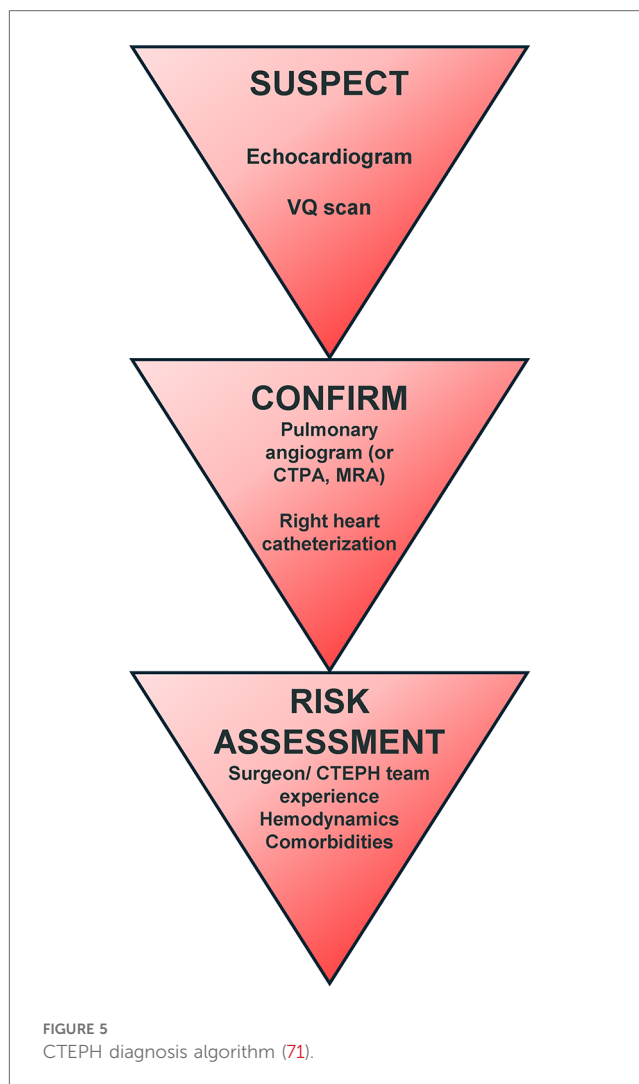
SUSPECT

Echocardiogram

VQ scan

CONFIRM

Pulmonary angiogram (or CTPA, MRA)

Right heart catheterization

RISK ASSESSMENT

Surgeon/ CTEPH team experience

Hemodynamics

Comorbidities

FIGURE 5
CTEPH diagnosis algorithm (71).